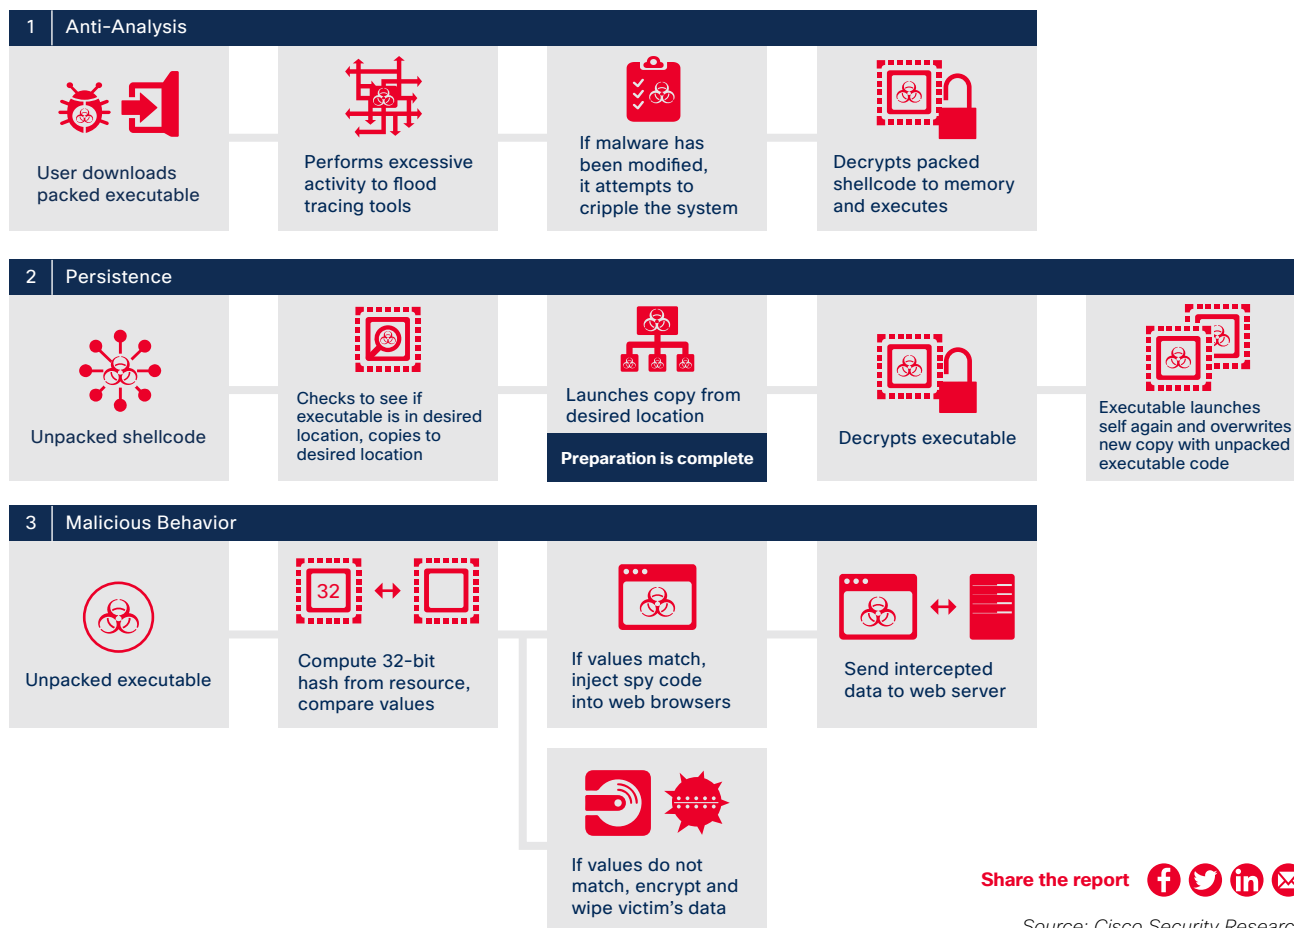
1 Anti-Analysis

User downloads packed executable

Performs excessive activity to flood tracing tools

If malware has been modified, it attempts to cripple the system

Decrypts packed shellcode to memory and executes

2 Persistence

Unpacked shellcode

Checks to see if executable is in desired location, copies to desired location

Launches copy from desired location

Preparation is complete

Decrypts executable

Executable launches self again and overwrites new copy with unpacked executable code

3 Malicious Behavior

Unpacked executable

32

Compute 32-bit hash from resource, compare values

If values match, inject spy code into web browsers

Send intercepted data to web server

If values do not match, encrypt and wipe victim's data

Share the report

Source: Cisco Security Researc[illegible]